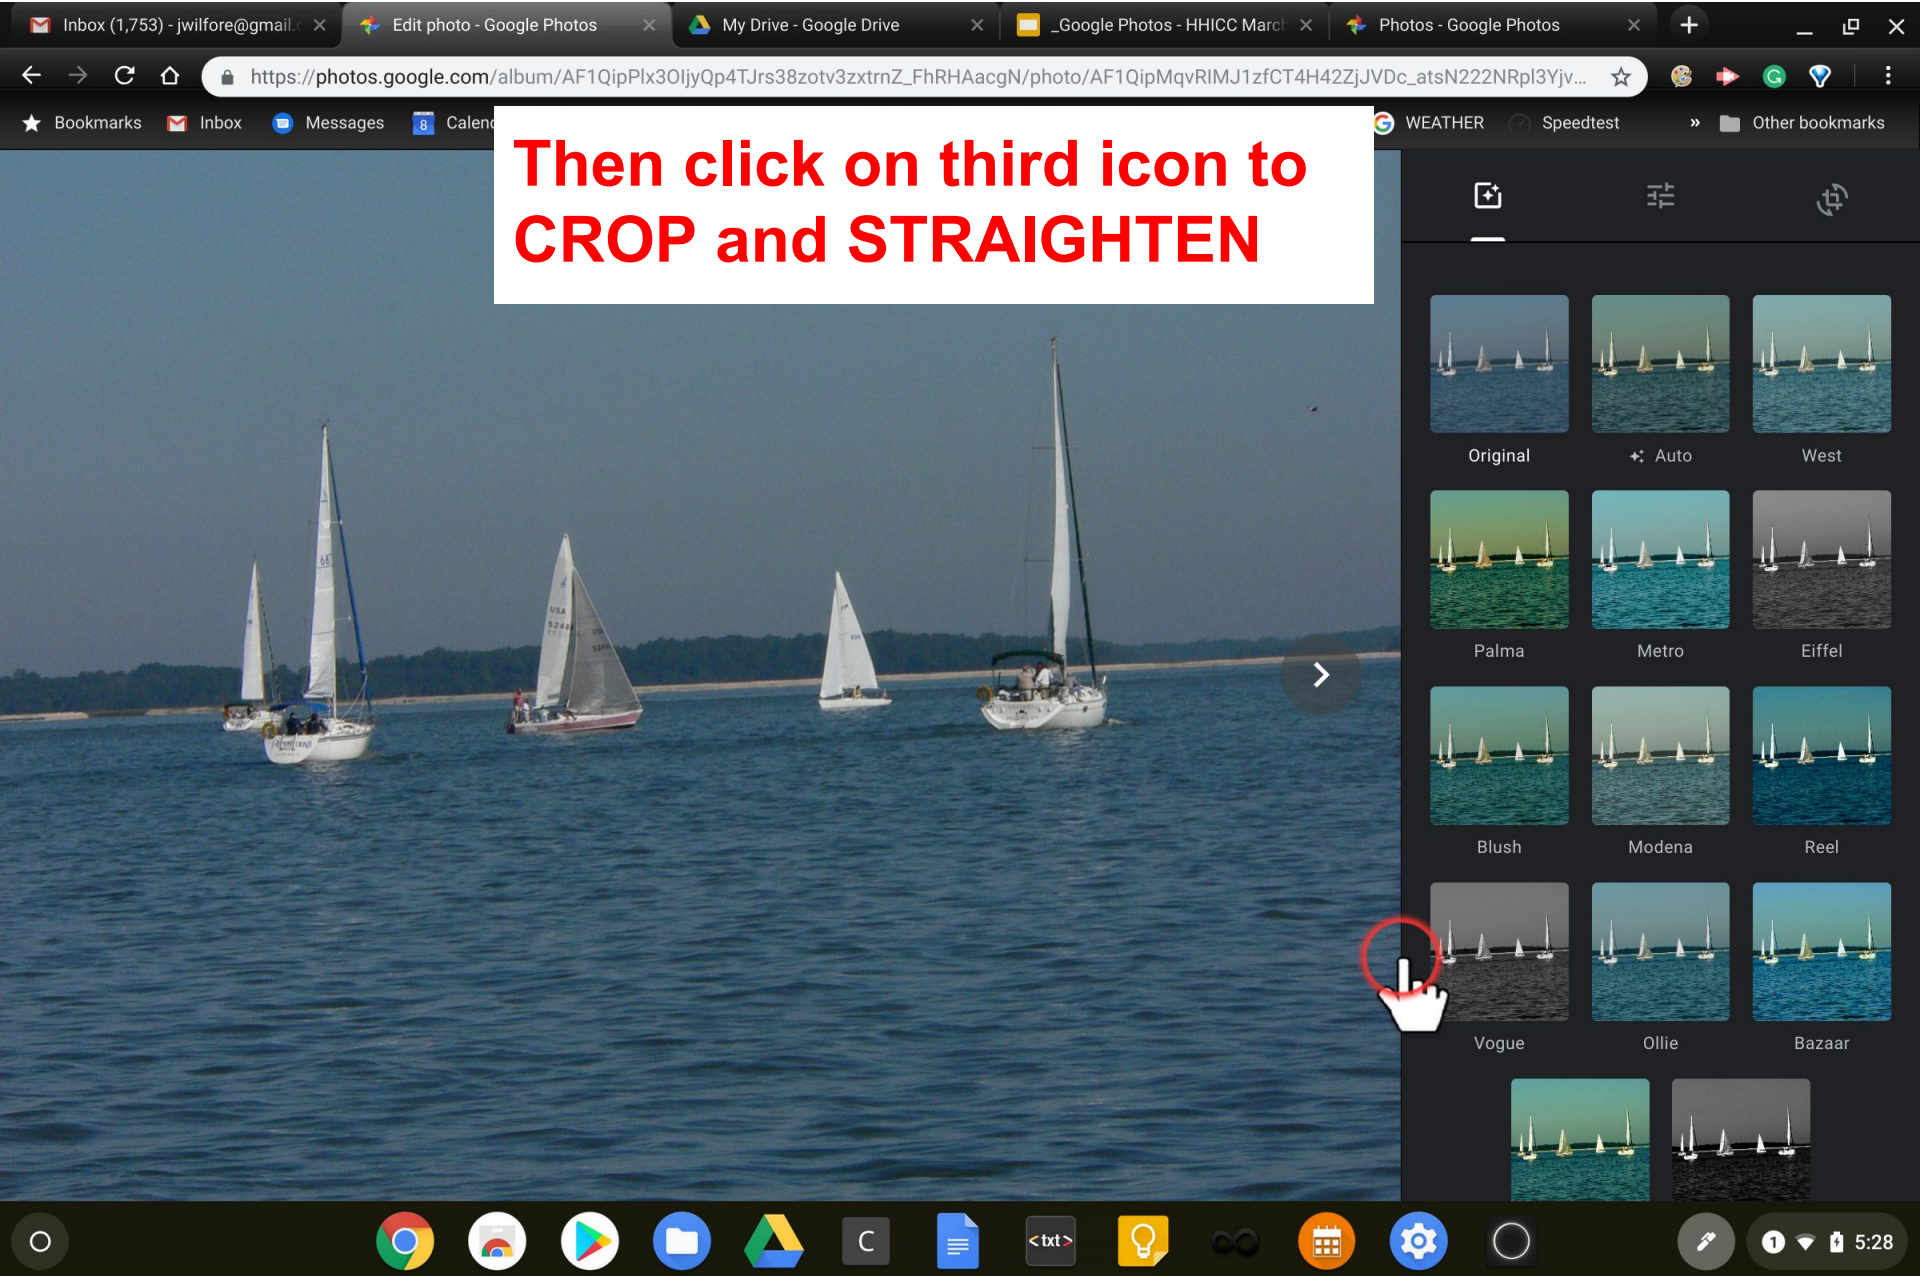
Inbox (1,753) - jwilfore@gmail.

Edit photo - Google Photos

My Drive - Google Drive

_Google Photos - HHICC Marc

Photos - Google Photos

https://photos.google.com/album/AF1QipPlx3OljyQp4TJrs38zotv3zxtrnZ_FhRHAacgN/photo/AF1QipMqvRIMJ1zfCT4H42ZjJVDc_atsN222NRpl3Yjv...

Bookmarks Inbox Messages Calen

WEATHER Speedtest » Other bookmarks

Then click on third icon to CROP and STRAIGHTEN

Original Auto West

Palma Metro Eiffel

Blush Modena Reel

Vogue Ollie Bazaar

5:28